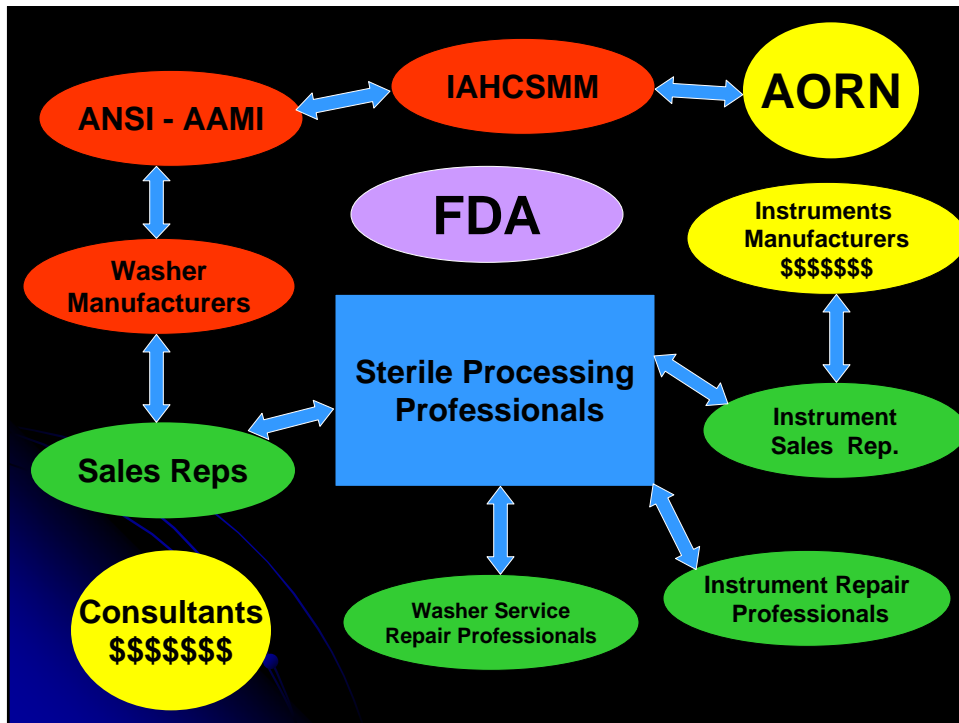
ANSI - AAMI

IAHCSMM

AORN

FDA

Instruments Manufacturers $$$$$$$

Washer Manufacturers

Sterile Processing Professionals

Instrument Sales Rep.

Sales Reps

Consultants $$$$$$$

Washer Service Repair Professionals

Instrument Repair Professionals